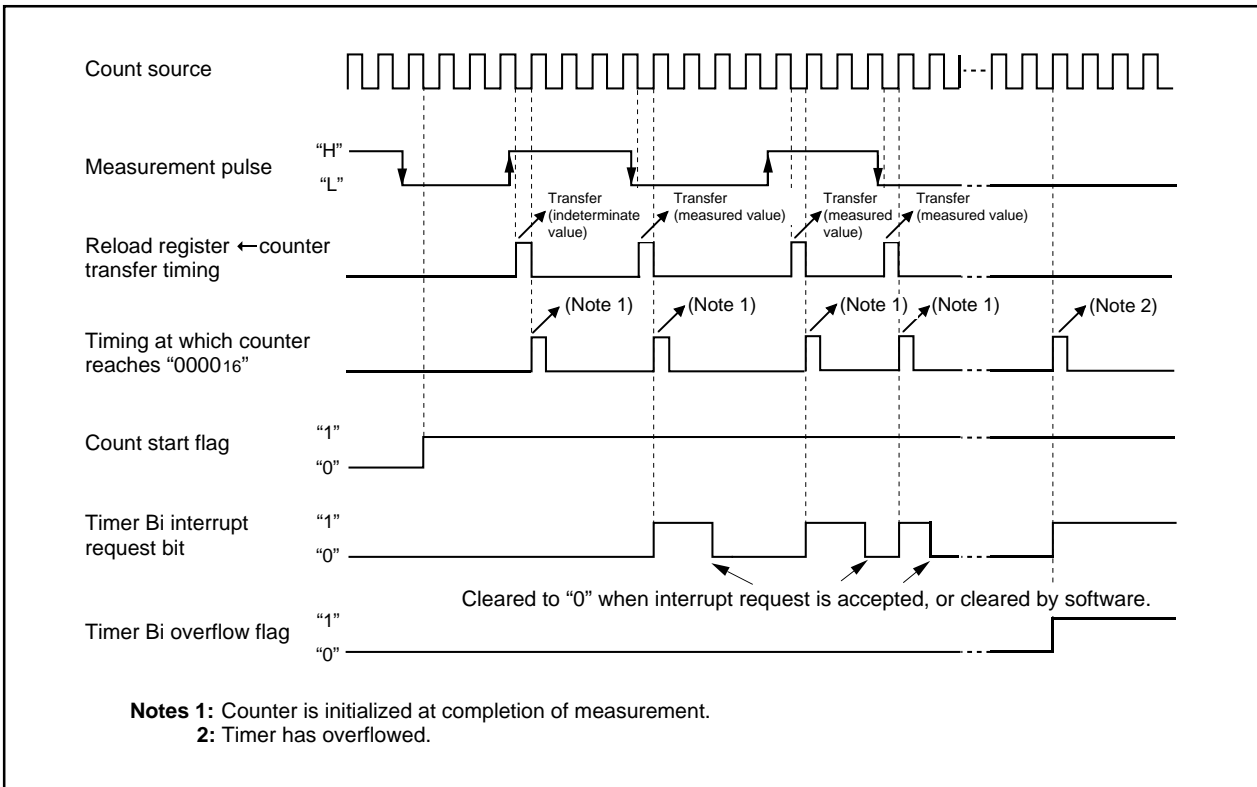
Count source

Measurement pulse

"H"

"L"

Transfer (indeterminate value)

Transfer (measured value)

Transfer (measured value)

Transfer (measured value)

Reload register ←counter transfer timing

(Note 1)

(Note 1)

(Note 1)

(Note 1)

(Note 2)

Timing at which counter reaches "$0000_{16}$"

Count start flag

"1"

"0"

Timer Bi interrupt request bit

"1"

"0"

Cleared to "0" when interrupt request is accepted, or cleared by software.

Timer Bi overflow flag

"1"

"0"

**Notes 1:** Counter is initialized at completion of measurement.
**2:** Timer has overflowed.